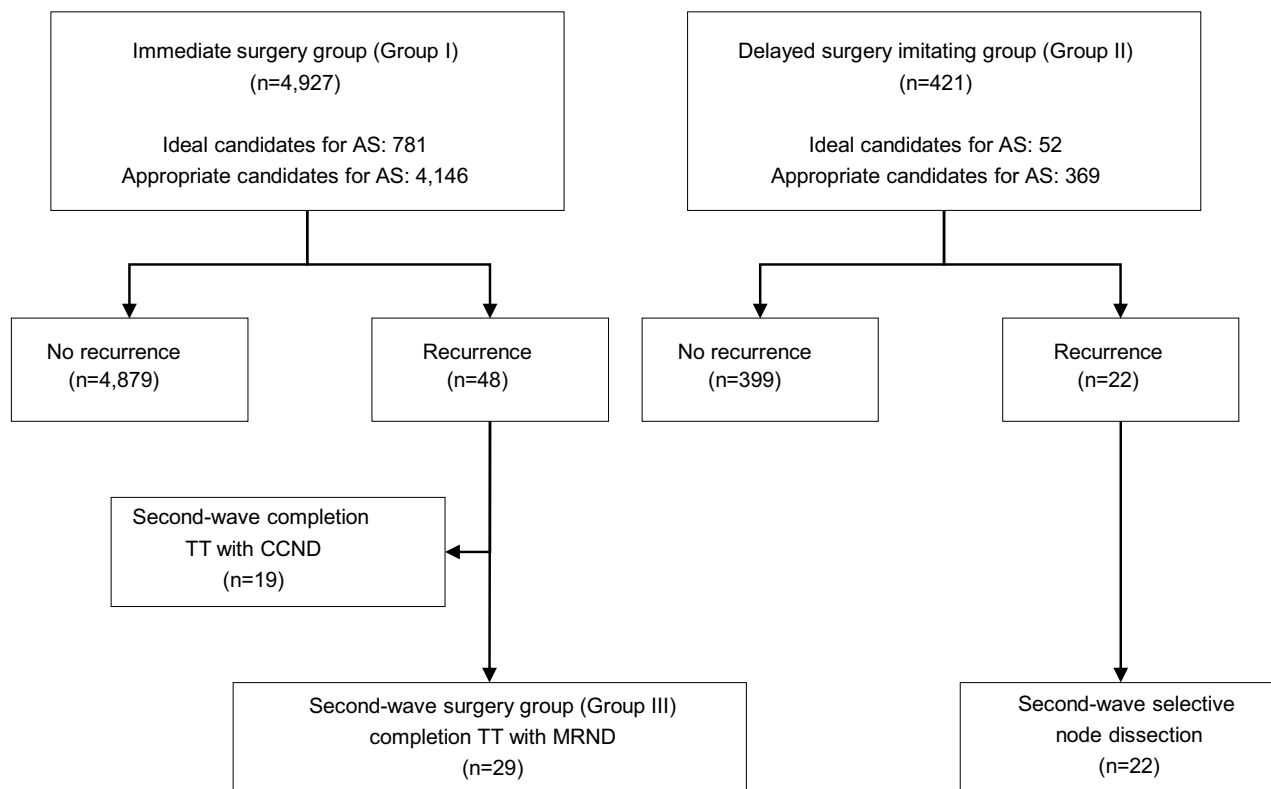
Immediate surgery group (Group I)
(n=4,927)

Ideal candidates for AS: 781
Appropriate candidates for AS: 4,146

Delayed surgery imitating group (Group II)
(n=421)

Ideal candidates for AS: 52
Appropriate candidates for AS: 369

No recurrence
(n=4,879)

Recurrence
(n=48)

No recurrence
(n=399)

Recurrence
(n=22)

Second-wave completion TT with CCND
(n=19)

Second-wave surgery group (Group III)
completion TT with MRND
(n=29)

Second-wave selective node dissection
(n=22)